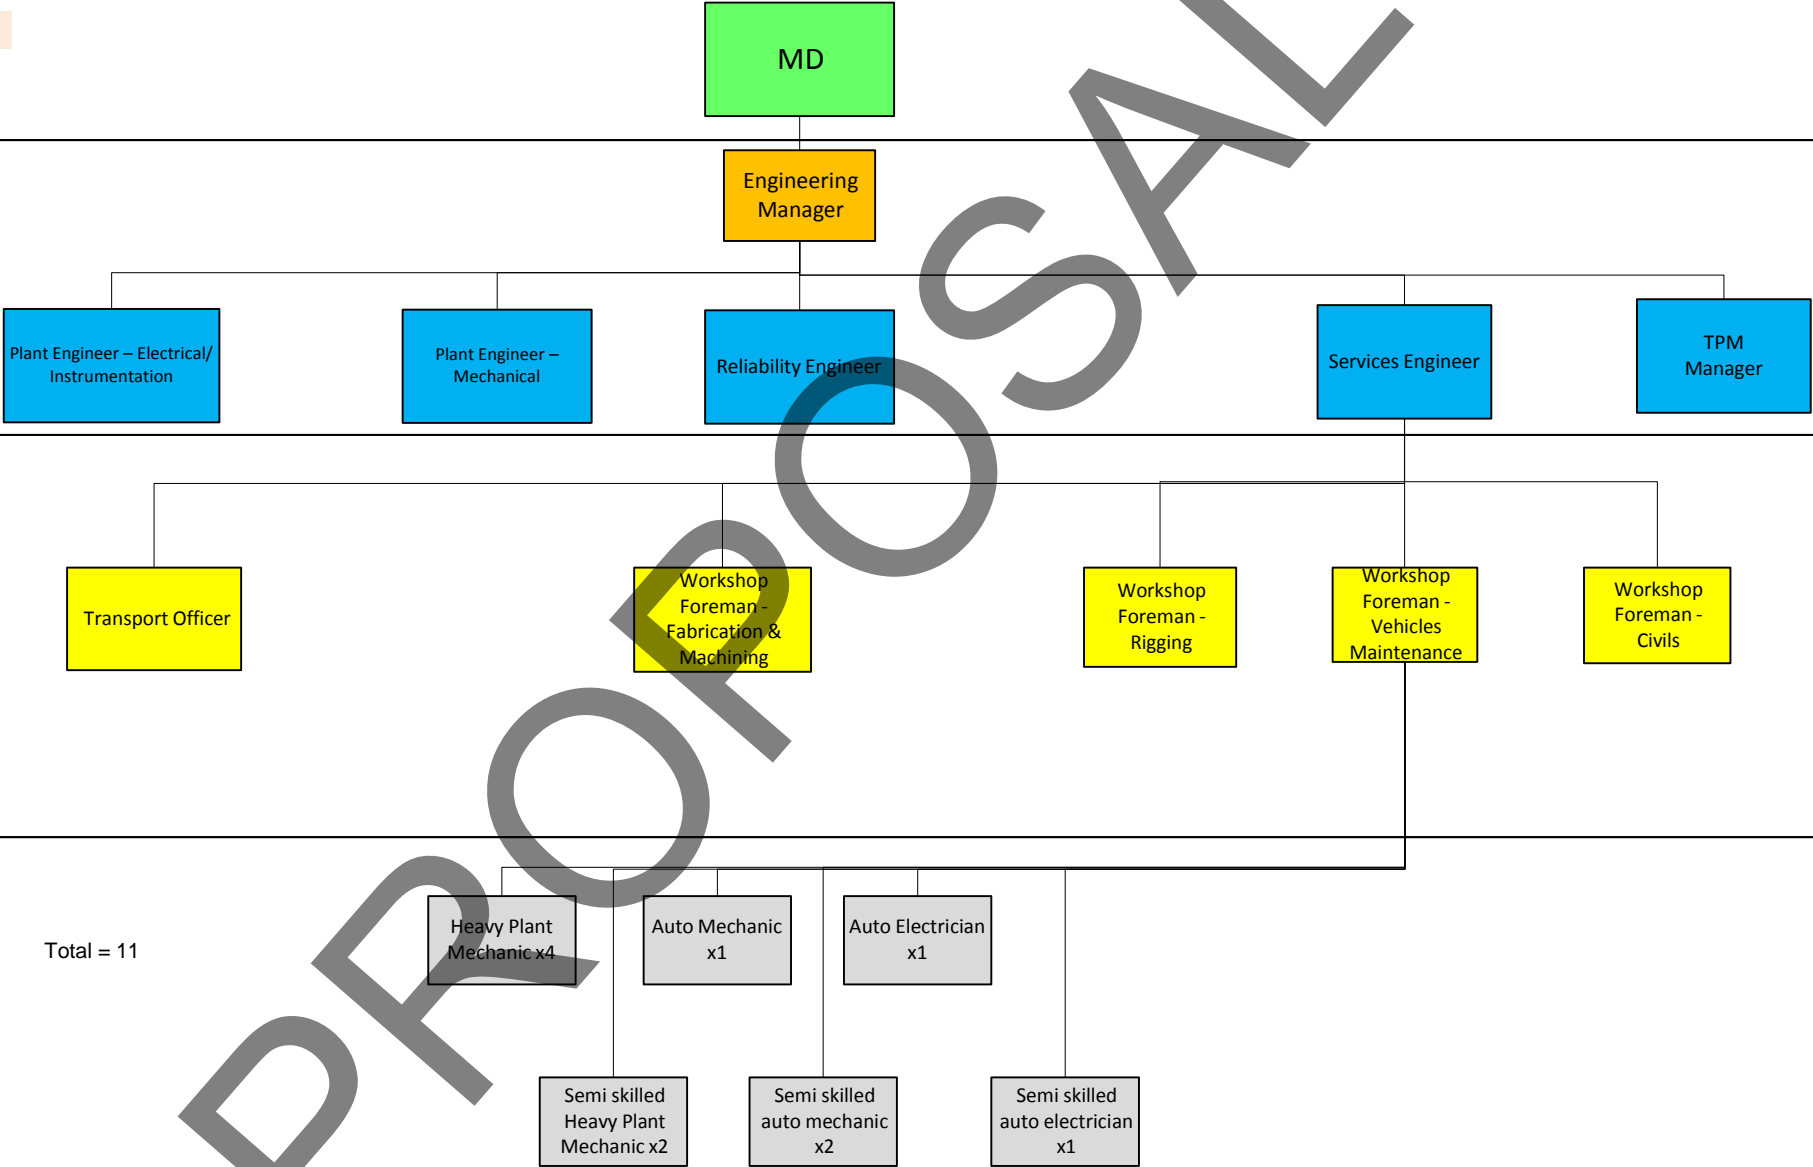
MD

Engineering Manager

Plant Engineer – Electrical/ Instrumentation

Plant Engineer – Mechanical

Reliability Engineer

Services Engineer

TPM Manager

Transport Officer

Workshop Foreman - Fabrication & Machining

Workshop Foreman - Rigging

Workshop Foreman - Vehicles Maintenance

Workshop Foreman - Civils

Total = 11

Heavy Plant Mechanic x4

Auto Mechanic x1

Auto Electrician x1

Semi skilled Heavy Plant Mechanic x2

Semi skilled auto mechanic x2

Semi skilled auto electrician x1

PROPOSAL